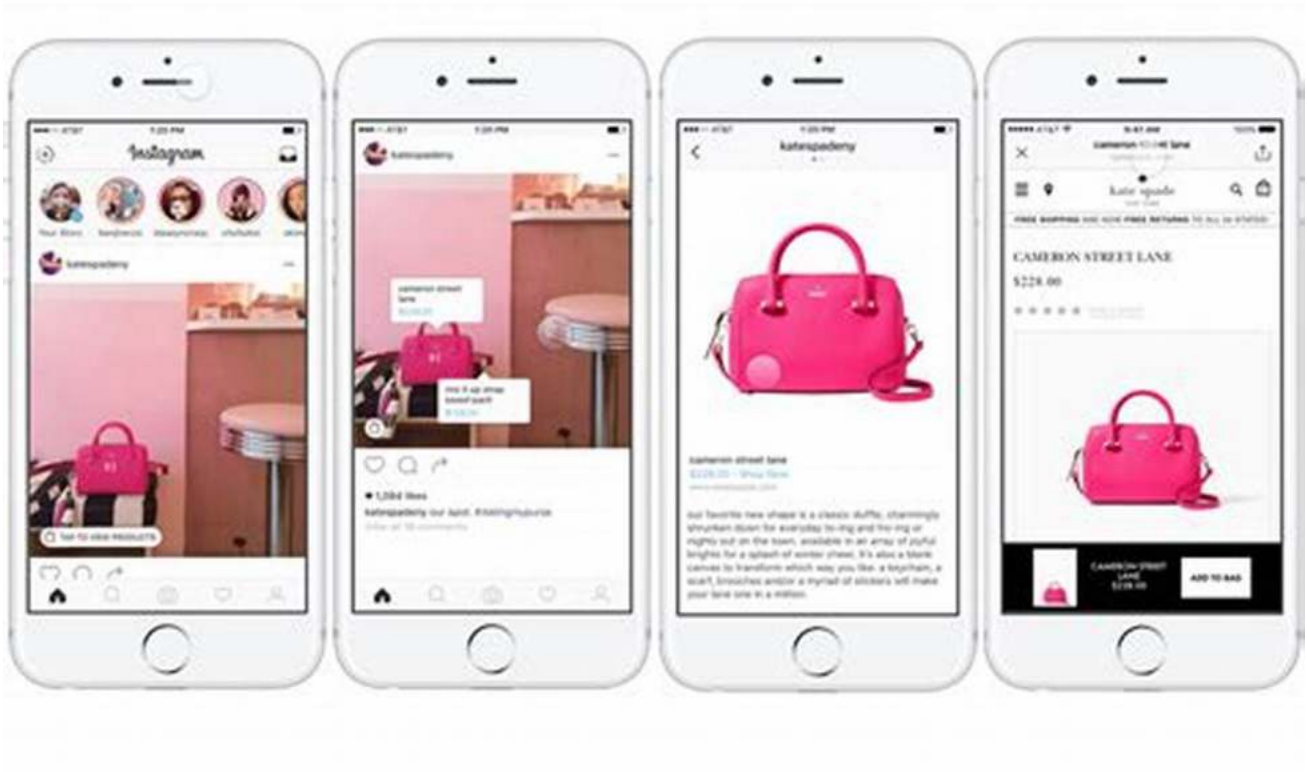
AT&T 1:20 PM

Instagram

Your Story

katespadeny

TAP TO VIEW PRODUCTS

AT&T 1:20 PM

katespadeny

cameron street lane

$228.00

katespadeny our lost. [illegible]

AT&T 1:20 PM

katespadeny

cameron street lane

$228.00 · Shop Now

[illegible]

AT&T 9:41 AM

cameron street lane

kate spade new york

FREE SHIPPING AND NOW FREE RETURNS TO ALL 50 STATES

CAMERON STREET LANE

$228.00

CAMERON STREET LANE $228.00

ADD TO BAG